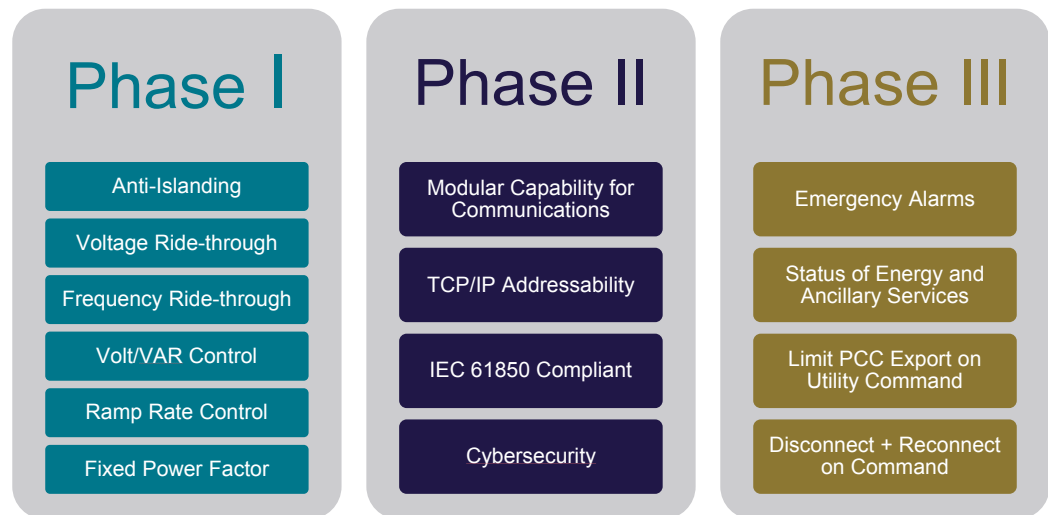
Phase I

Anti-Islanding

Voltage Ride-through

Frequency Ride-through

Volt/VAR Control

Ramp Rate Control

Fixed Power Factor

Phase II

Modular Capability for Communications

TCP/IP Addressability

IEC 61850 Compliant

Cybersecurity

Phase III

Emergency Alarms

Status of Energy and Ancillary Services

Limit PCC Export on Utility Command

Disconnect + Reconnect on Command